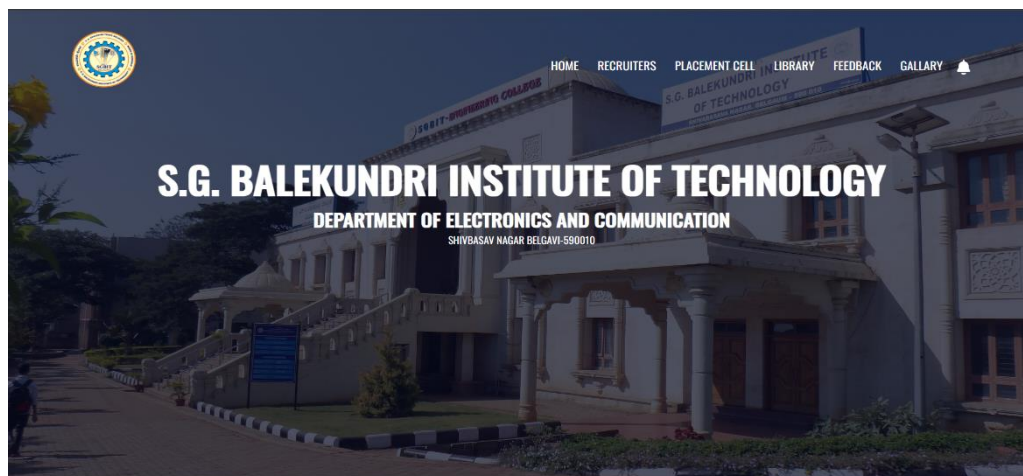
HOME RECRUITERS PLACEMENT CELL LIBRARY FEEDBACK GALLARY

S.G. BALEKUNDRI INSTITUTE OF TECHNOLOGY

DEPARTMENT OF ELECTRONICS AND COMMUNICATION

SHIVBASAV NAGAR BELGAVI-590010

S.G. BALEKUNDRI INSTITUTE OF TECHNOLOGY

SGBIT-POLYTECHNIC COLLEGE